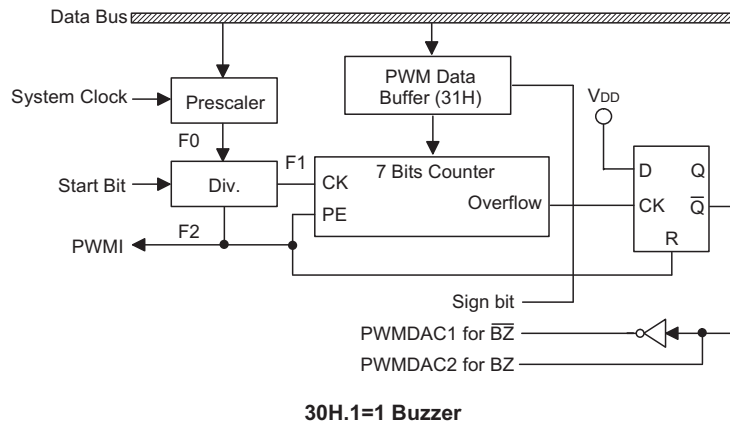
Data Bus

System Clock

Prescaler

F0

Start Bit

Div.

F1

PWMI

F2

PWM Data Buffer (31H)

7 Bits Counter

CK

PE

Overflow

$V_{DD}$

D

Q

CK

$\overline{Q}$

R

Sign bit

PWMDAC1 for $\overline{BZ}$

PWMDAC2 for BZ

30H.1=1 Buzzer